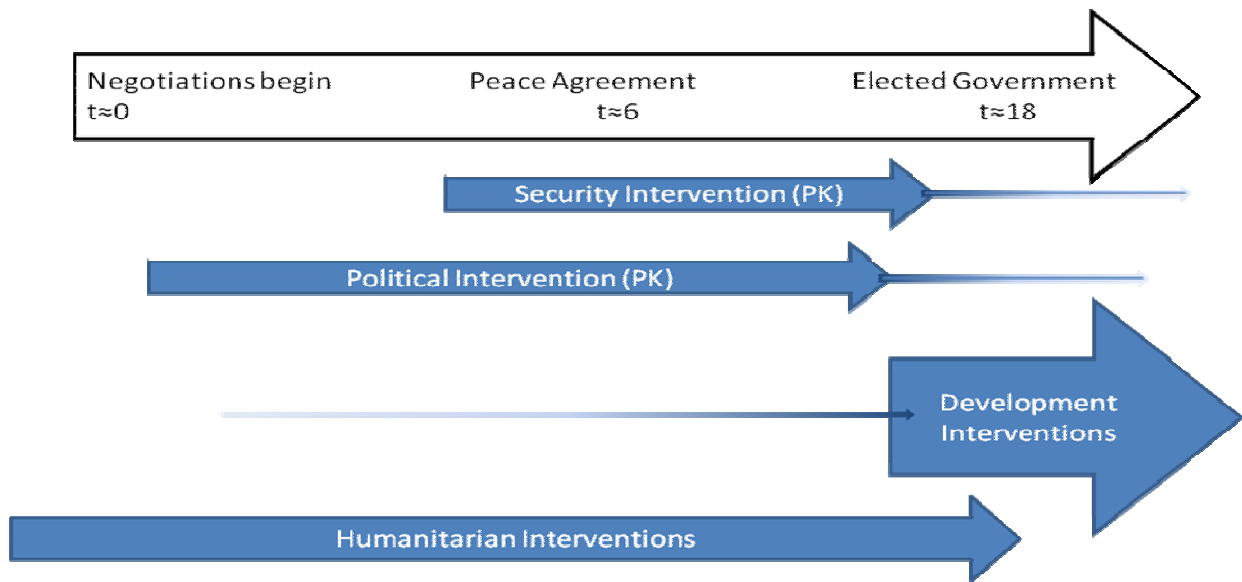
Negotiations begin
$t\approx0$

Peace Agreement
$t\approx6$

Elected Government
$t\approx18$

Security Intervention (PK)

Political Intervention (PK)

Development Interventions

Humanitarian Interventions